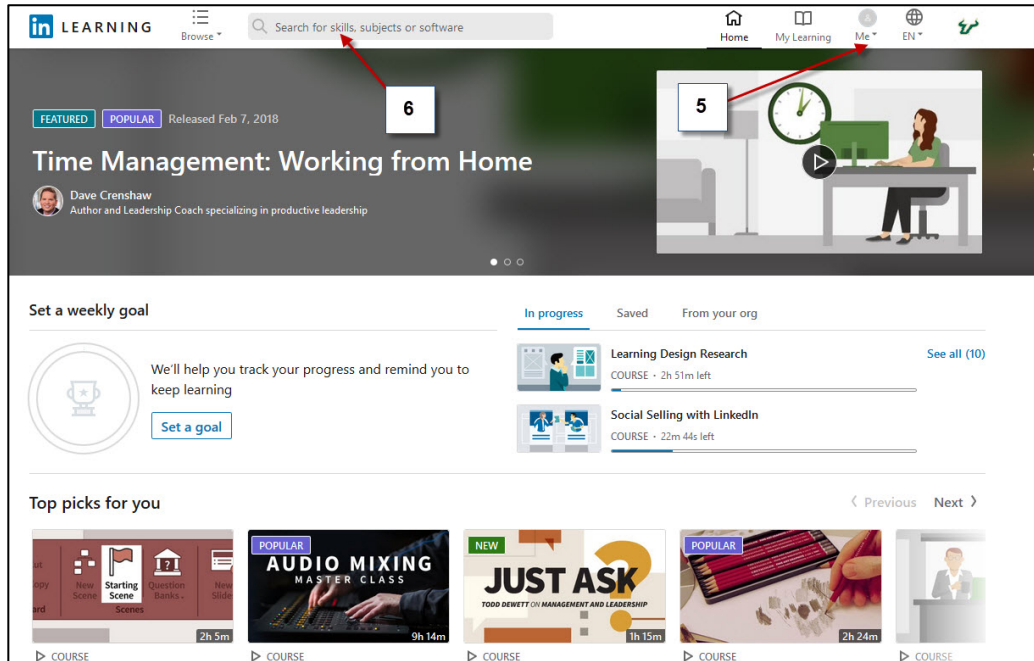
in LEARNING Browse Search for skills, subjects or software Home My Learning Me EN

6

5

FEATURED POPULAR Released Feb 7, 2018

Time Management: Working from Home

Dave Crenshaw
Author and Leadership Coach specializing in productive leadership

Set a weekly goal

We'll help you track your progress and remind you to keep learning

Set a goal

In progress Saved From your org

Learning Design Research
COURSE · 2h 51m left

See all (10)

Social Selling with LinkedIn
COURSE · 22m 44s left

Top picks for you

Previous Next

ut opy ard New Scene Starting Scene Question Banks New Slide Scenes
2h 5m
COURSE

POPULAR
AUDIO MIXING MASTER CLASS
9h 14m
COURSE

NEW
JUST ASK
TODD DEWETT ON MANAGEMENT AND LEADERSHIP
1h 15m
COURSE

POPULAR
2h 24m
COURSE

COURSE